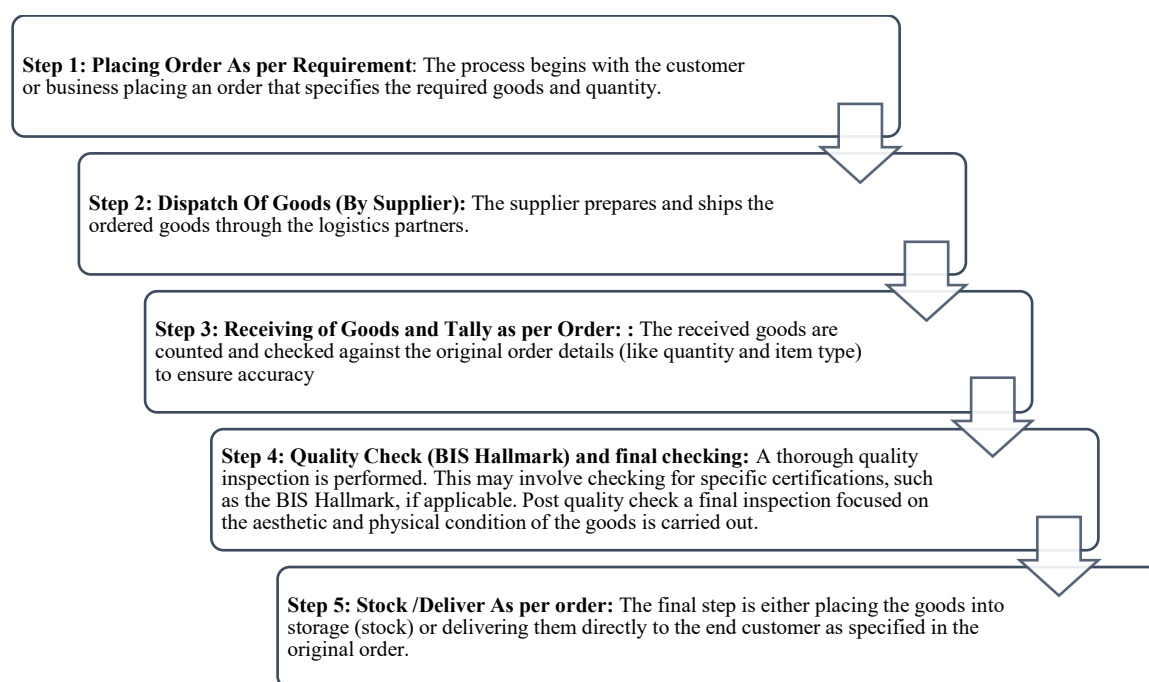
**Step 1: Placing Order As per Requirement**: The process begins with the customer or business placing an order that specifies the required goods and quantity.

**Step 2: Dispatch Of Goods (By Supplier):** The supplier prepares and ships the ordered goods through the logistics partners.

**Step 3: Receiving of Goods and Tally as per Order: :** The received goods are counted and checked against the original order details (like quantity and item type) to ensure accuracy

**Step 4: Quality Check (BIS Hallmark) and final checking:** A thorough quality inspection is performed. This may involve checking for specific certifications, such as the BIS Hallmark, if applicable. Post quality check a final inspection focused on the aesthetic and physical condition of the goods is carried out.

**Step 5: Stock /Deliver As per order:** The final step is either placing the goods into storage (stock) or delivering them directly to the end customer as specified in the original order.